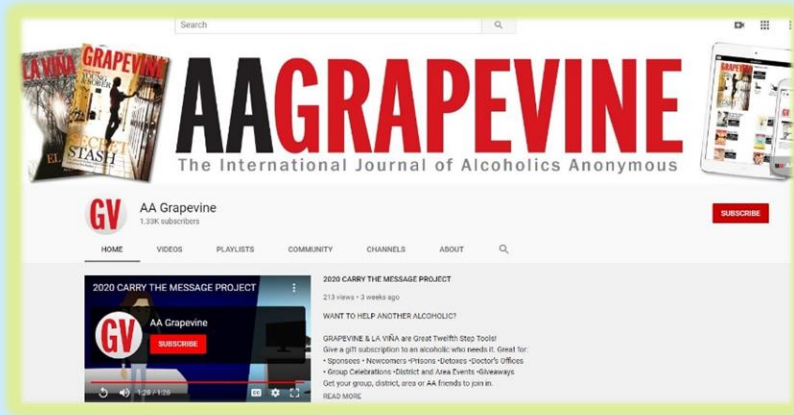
Search

LA VIÑA

GRAPEVINE

YOUNG SOBER

SECRET STASH

EL

AAGRAPEVINE

The International Journal of Alcoholics Anonymous

GRAPEVINE

GV

AA Grapevine

1.33K subscribers

SUBSCRIBE

HOME

VIDEOS

PLAYLISTS

COMMUNITY

CHANNELS

ABOUT

2020 CARRY THE MESSAGE PROJECT

GV

AA Grapevine

SUBSCRIBE

1:28 / 1:28

2020 CARRY THE MESSAGE PROJECT

213 views • 3 weeks ago

WANT TO HELP ANOTHER ALCOHOLIC?

GRAPEVINE & LA VIÑA are Great Twelfth Step Tools!
Give a gift subscription to an alcoholic who needs it. Great for:
• Sponsees • Newcomers •Prisons •Detoxes •Doctor's Offices
• Group Celebrations •District and Area Events •Giveaways
Get your group, district, area or AA friends to join in.

READ MORE